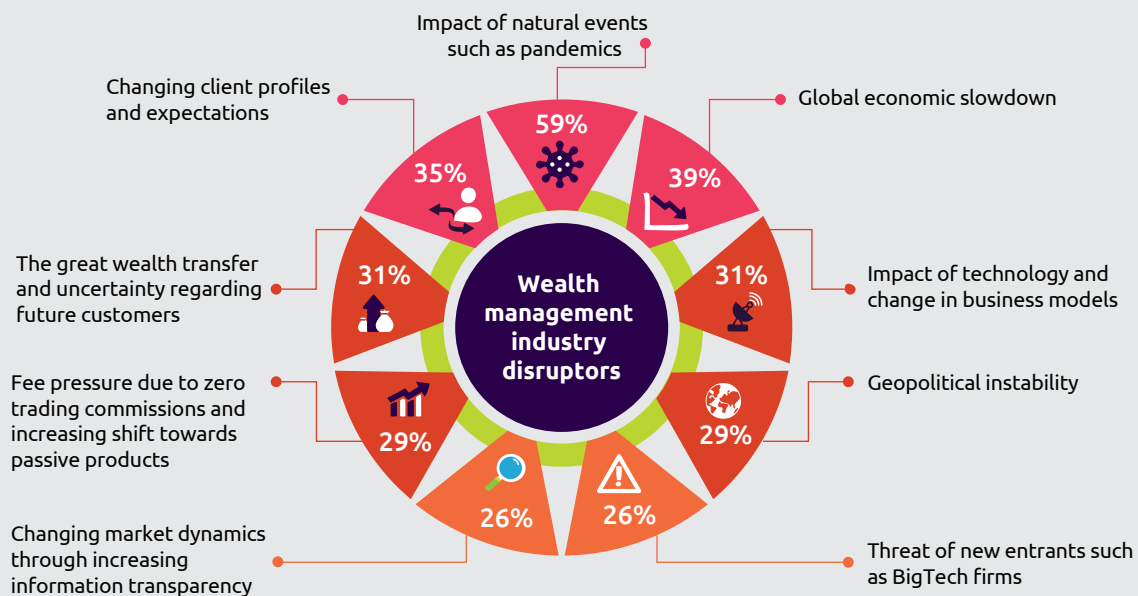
Impact of natural events such as pandemics

59%

Changing client profiles and expectations

35%

Global economic slowdown

39%

The great wealth transfer and uncertainty regarding future customers

31%

Wealth management industry disruptors

Impact of technology and change in business models

31%

Fee pressure due to zero trading commissions and increasing shift towards passive products

29%

Geopolitical instability

29%

Changing market dynamics through increasing information transparency

26%

26%

Threat of new entrants such as BigTech firms